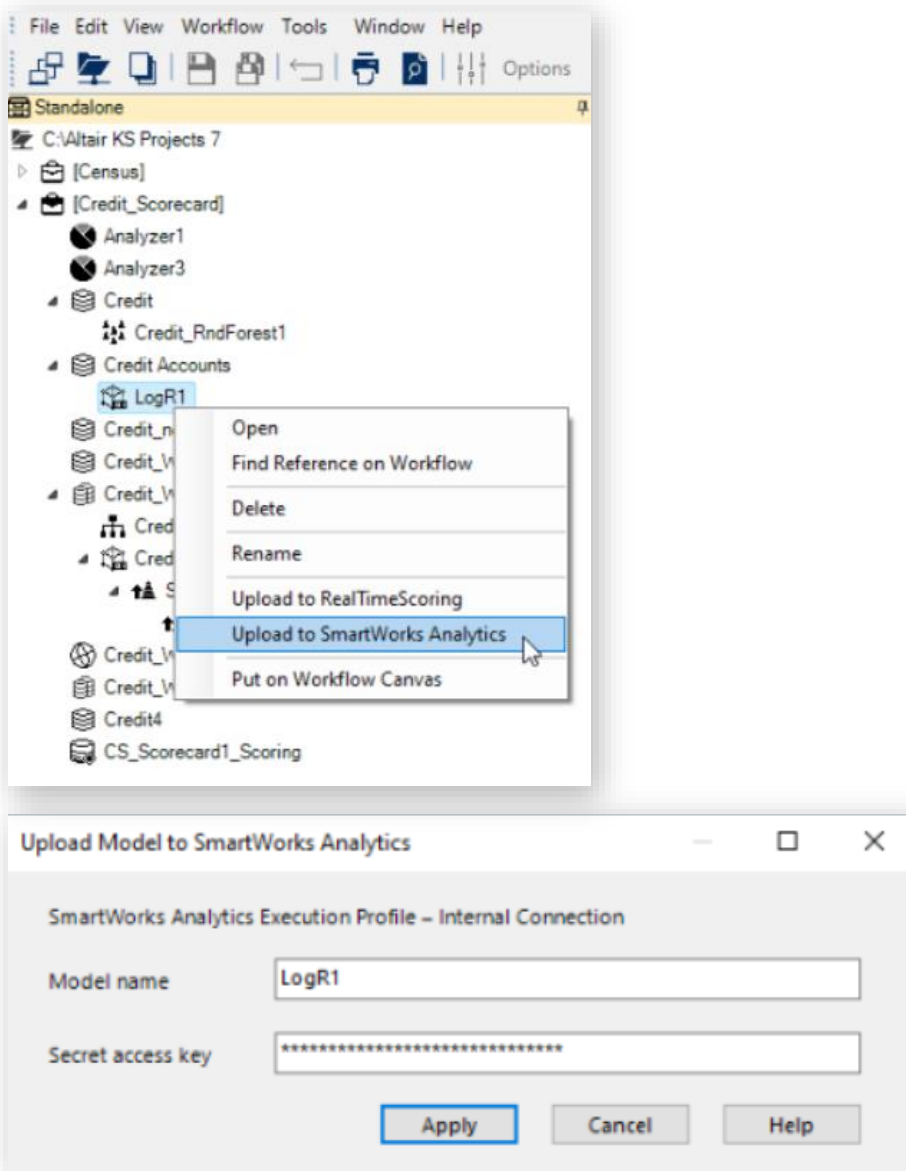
File Edit View Workflow Tools Window Help

Options

Standalone

C:\Altair KS Projects 7

[Census]

[Credit_Scorecard]

Analyzer1

Analyzer3

Credit

Credit_RndForest1

Credit Accounts

LogR1

Credit_n

Credit_W

Credit_W

Cred

Cred

S

Credit_W

Credit_W

Credit4

CS_Scorecard1_Scoring

Open

Find Reference on Workflow

Delete

Rename

Upload to RealTimeScoring

Upload to SmartWorks Analytics

Put on Workflow Canvas

Upload Model to SmartWorks Analytics

SmartWorks Analytics Execution Profile – Internal Connection

Model name LogR1

Secret access key ********************************

Apply Cancel Help